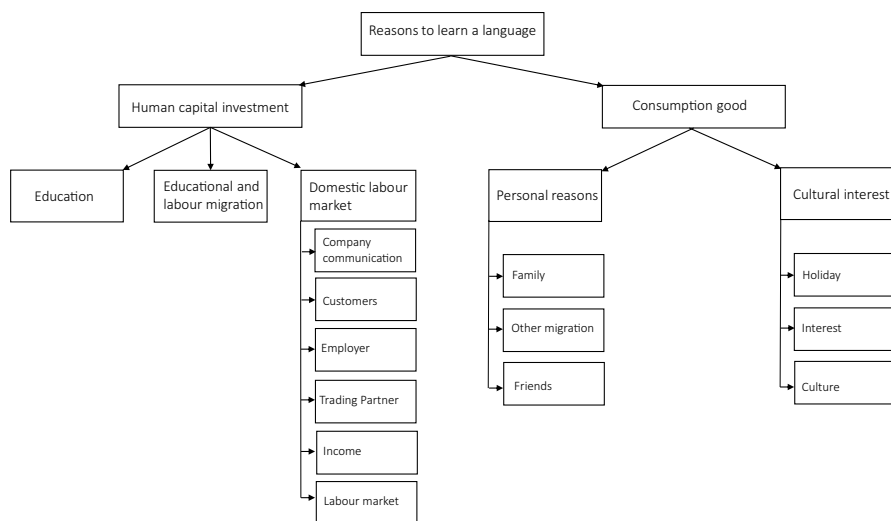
Reasons to learn a language

Human capital investment

Education

Educational and labour migration

Domestic labour market

Company communication

Customers

Employer

Trading Partner

Income

Labour market

Consumption good

Personal reasons

Family

Other migration

Friends

Cultural interest

Holiday

Interest

Culture